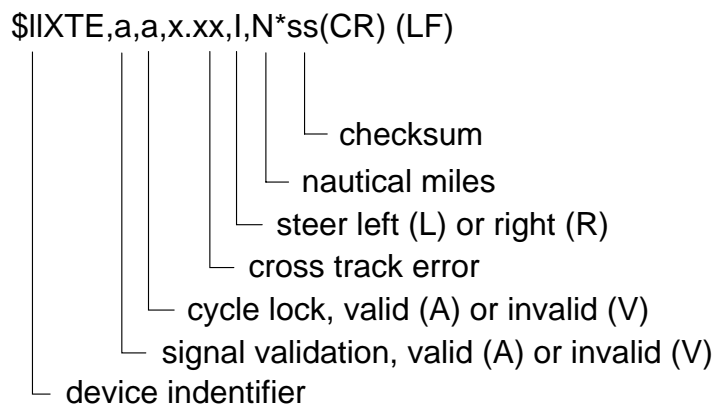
$IIXTE,a,a,x.xx,I,N*ss(CR) (LF)

checksum

nautical miles

steer left (L) or right (R)

cross track error

cycle lock, valid (A) or invalid (V)

signal validation, valid (A) or invalid (V)

device indentifier